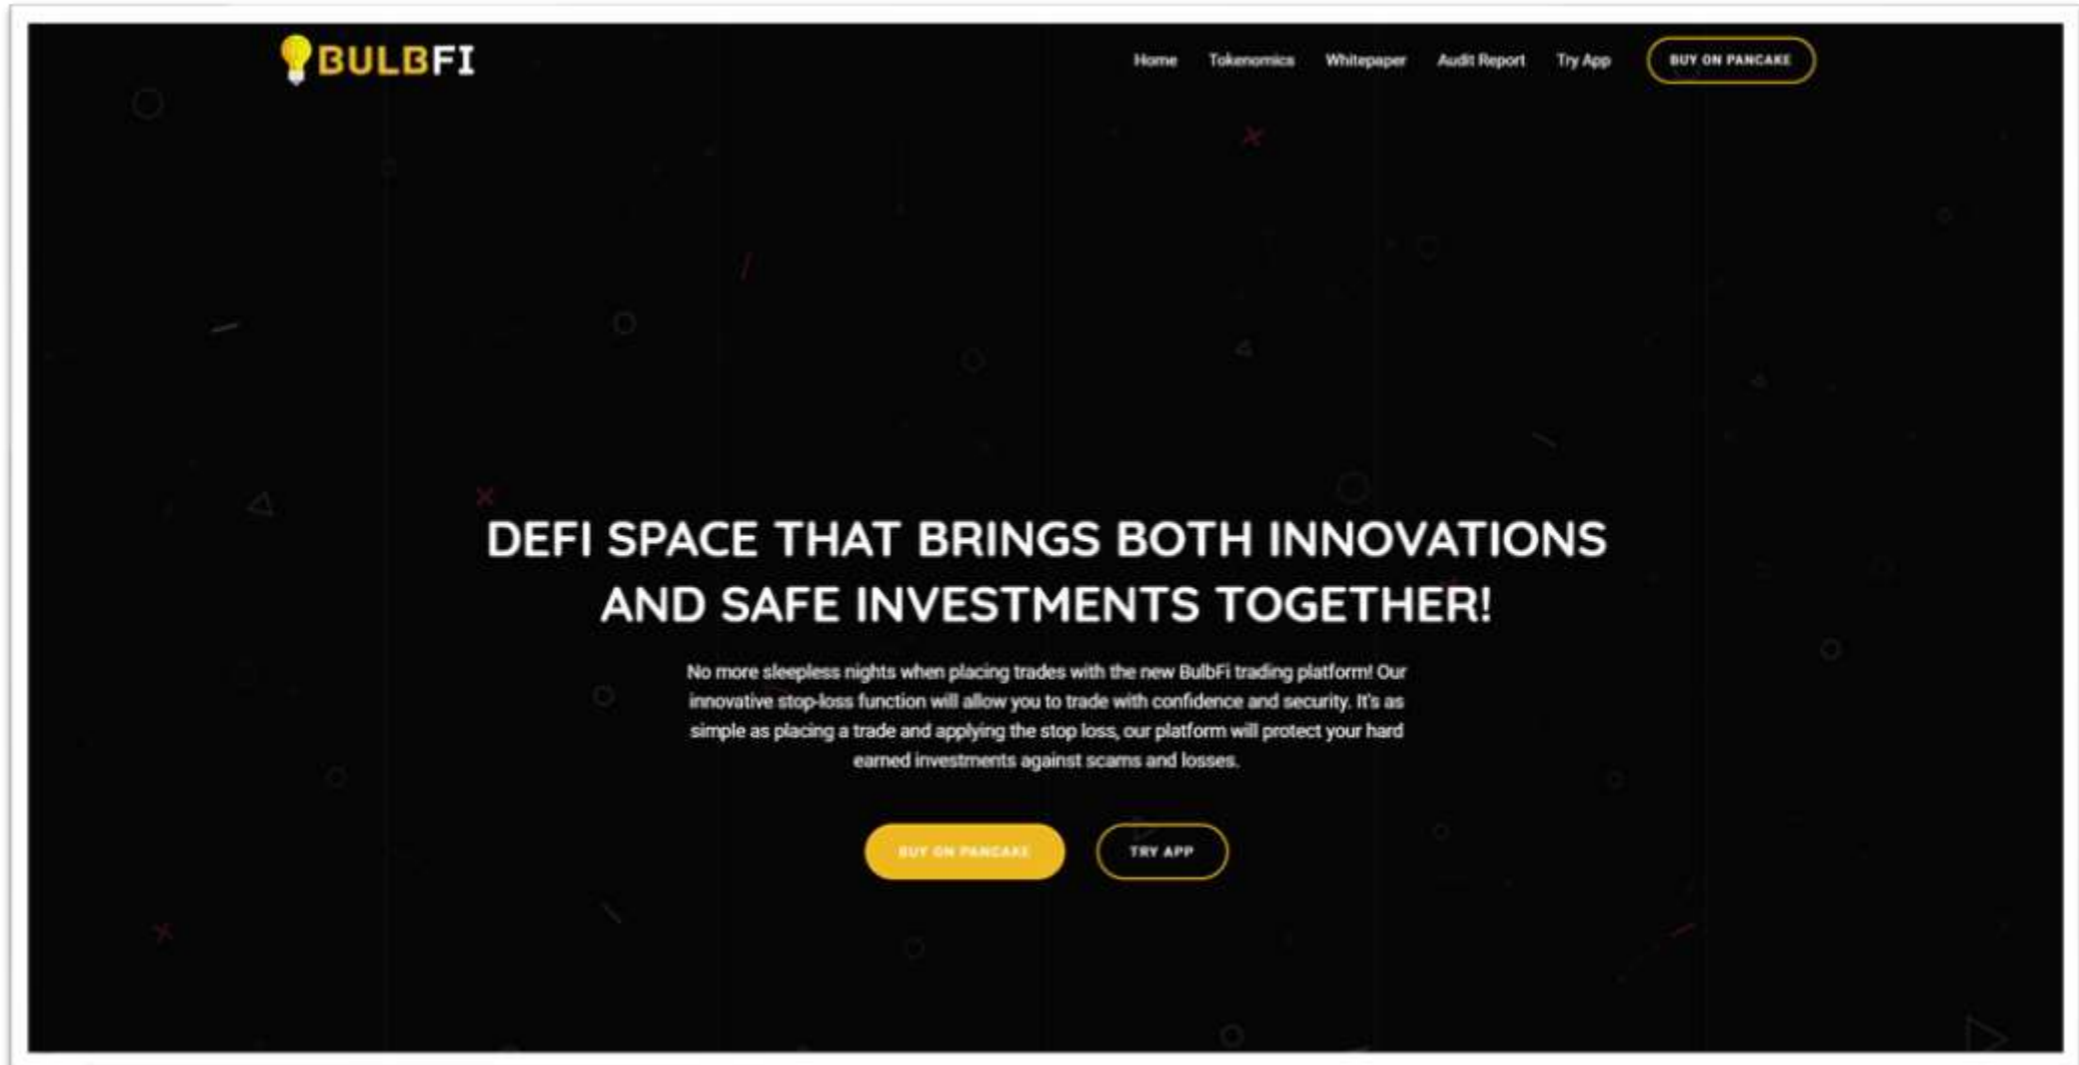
BULBFI

Home Tokenomics Whitepaper Audit Report Try App BUY ON PANCAKE

DEFI SPACE THAT BRINGS BOTH INNOVATIONS AND SAFE INVESTMENTS TOGETHER!

No more sleepless nights when placing trades with the new BulbFi trading platform! Our innovative stop-loss function will allow you to trade with confidence and security. It's as simple as placing a trade and applying the stop loss, our platform will protect your hard earned investments against scams and losses.

BUY ON PANCAKE TRY APP